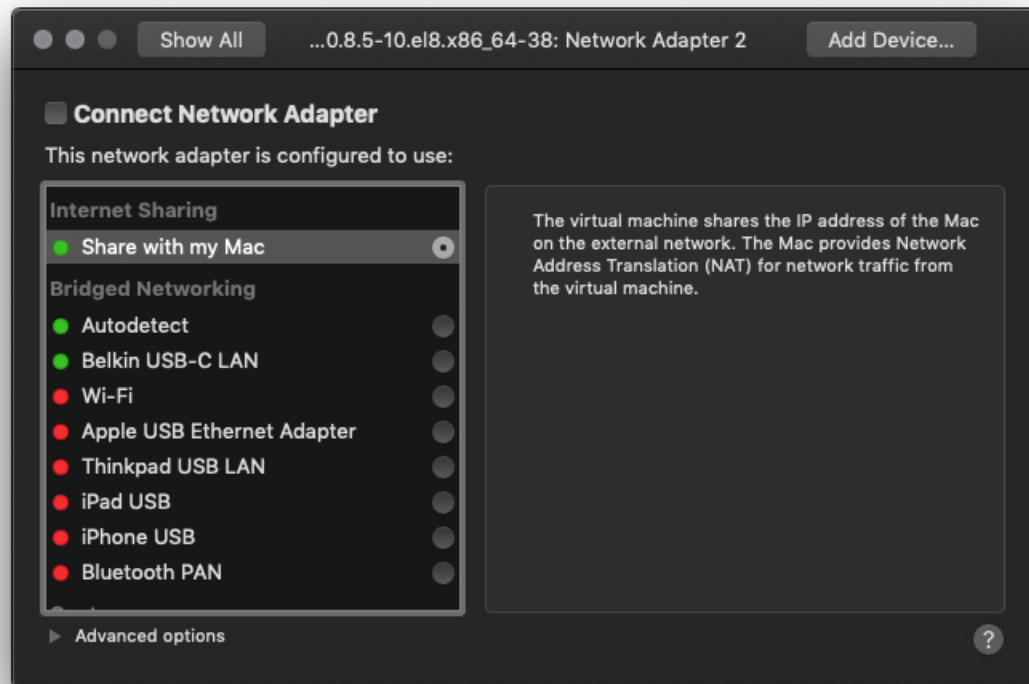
Show All …0.8.5-10.el8.x86_64-38: Network Adapter 2 Add Device…

Connect Network Adapter

This network adapter is configured to use:

Internet Sharing

Share with my Mac

Bridged Networking

Autodetect

Belkin USB-C LAN

Wi-Fi

Apple USB Ethernet Adapter

Thinkpad USB LAN

iPad USB

iPhone USB

Bluetooth PAN

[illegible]

The virtual machine shares the IP address of the Mac on the external network. The Mac provides Network Address Translation (NAT) for network traffic from the virtual machine.

Advanced options

?